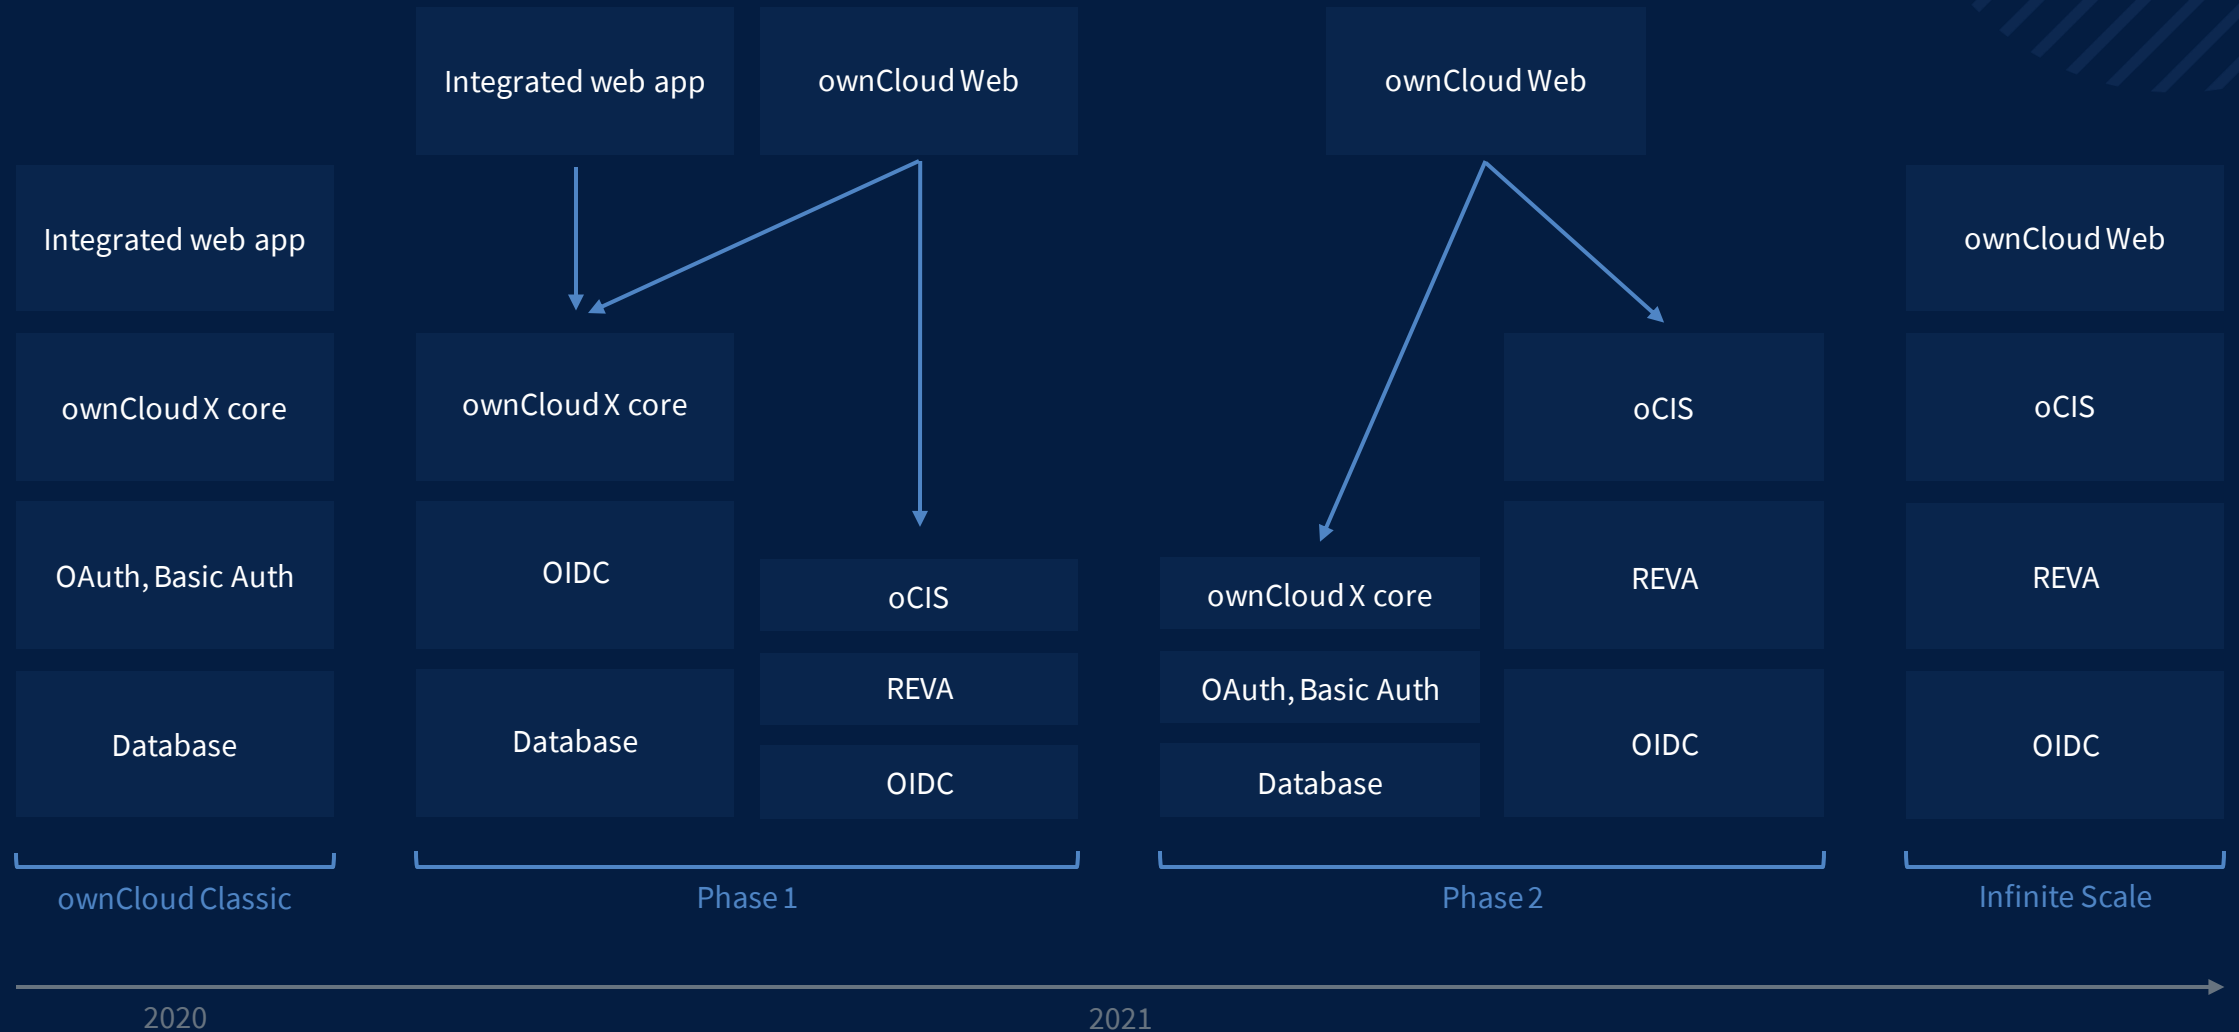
Integrated web app

ownCloud Web

ownCloud Web

Integrated web app

ownCloud Web

ownCloud X core

ownCloud X core

oCIS

oCIS

OAuth, Basic Auth

OIDC

oCIS

ownCloud X core

REVA

REVA

Database

Database

REVA

OAuth, Basic Auth

OIDC

OIDC

OIDC

Database

ownCloud Classic

Phase 1

Phase 2

Infinite Scale

2020

2021